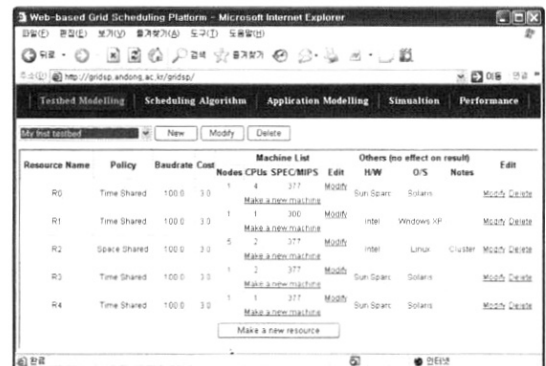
Web-based Grid Scheduling Platform - Microsoft Internet Explorer

파일(F) 편집(E) 보기(V) 즐겨찾기(A) 도구(T) 도움말(H)

검색 즐겨찾기

주소(D) http://gridsp.andong.ac.kr/gridsp/

이동 연결

Testbed Modelling | Scheduling Algorithm | Application Modelling | Simualtion | Performance

My first testbed | New | Modify | Delete

| Resource Name | Policy | Baudrate | Cost | Nodes | CPUs | SPEC/MIPS | Edit | H/W | O/S | Notes | Edit |
|---|---|---|---|---|---|---|---|---|---|---|---|
| | | | | Machine List | | | | Others (no effect on result) | | | |
| R0 | Time Shared | 100.0 | 3.0 | 1 | 4 | 377 | Modify | Sun Sparc | Solaris | | Modify Delete |
| | | | | Make a new machine | | | | | | | |
| R1 | Time Shared | 100.0 | 3.0 | 1 | 1 | 300 | Modify | Intel | Windows XP | | Modify Delete |
| | | | | Make a new machine | | | | | | | |
| R2 | Space Shared | 100.0 | 3.0 | 5 | 2 | 377 | Modify | Intel | Linux | Cluster | Modify Delete |
| | | | | Make a new machine | | | | | | | |
| R3 | Time Shared | 100.0 | 3.0 | 1 | 2 | 377 | Modify | Sun Sparc | Solaris | | Modify Delete |
| | | | | Make a new machine | | | | | | | |
| R4 | Time Shared | 100.0 | 3.0 | 1 | 1 | 377 | Modify | Sun Sparc | Solaris | | Modify Delete |
| | | | | Make a new machine | | | | | | | |

Make a new resource

완료 | 인터넷